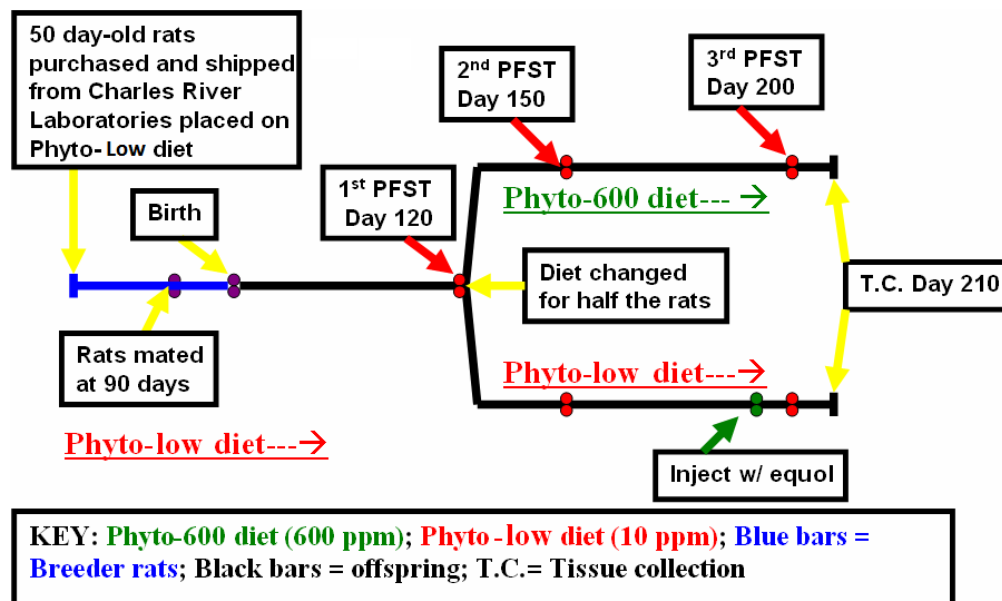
50 day-old rats purchased and shipped from Charles River Laboratories placed on Phyto-Low diet

Birth

Rats mated at 90 days

Phyto-low diet---→

$1^{st}$ PFST Day 120

$2^{nd}$ PFST Day 150

$3^{rd}$ PFST Day 200

Phyto-600 diet---→

Diet changed for half the rats

T.C. Day 210

Phyto-low diet---→

Inject w/ equol

KEY: Phyto-600 diet (600 ppm); Phyto-low diet (10 ppm); Blue bars = Breeder rats; Black bars = offspring; T.C.= Tissue collection